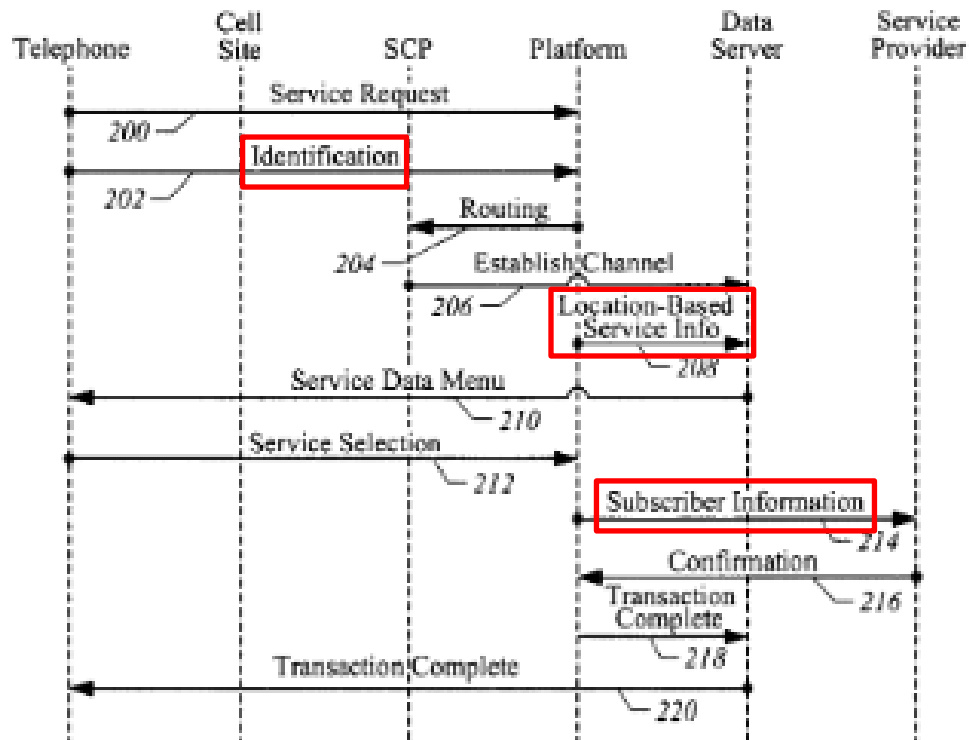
Telephone
Cell Site
SCP
Platform
Data Server
Service Provider

Service Request
200
Identification
202
Routing
204
Establish Channel
206
Location-Based Service Info
208
Service Data Menu
210
Service Selection
212
Subscriber Information
214
Confirmation
216
Transaction Complete
218
Transaction Complete
220